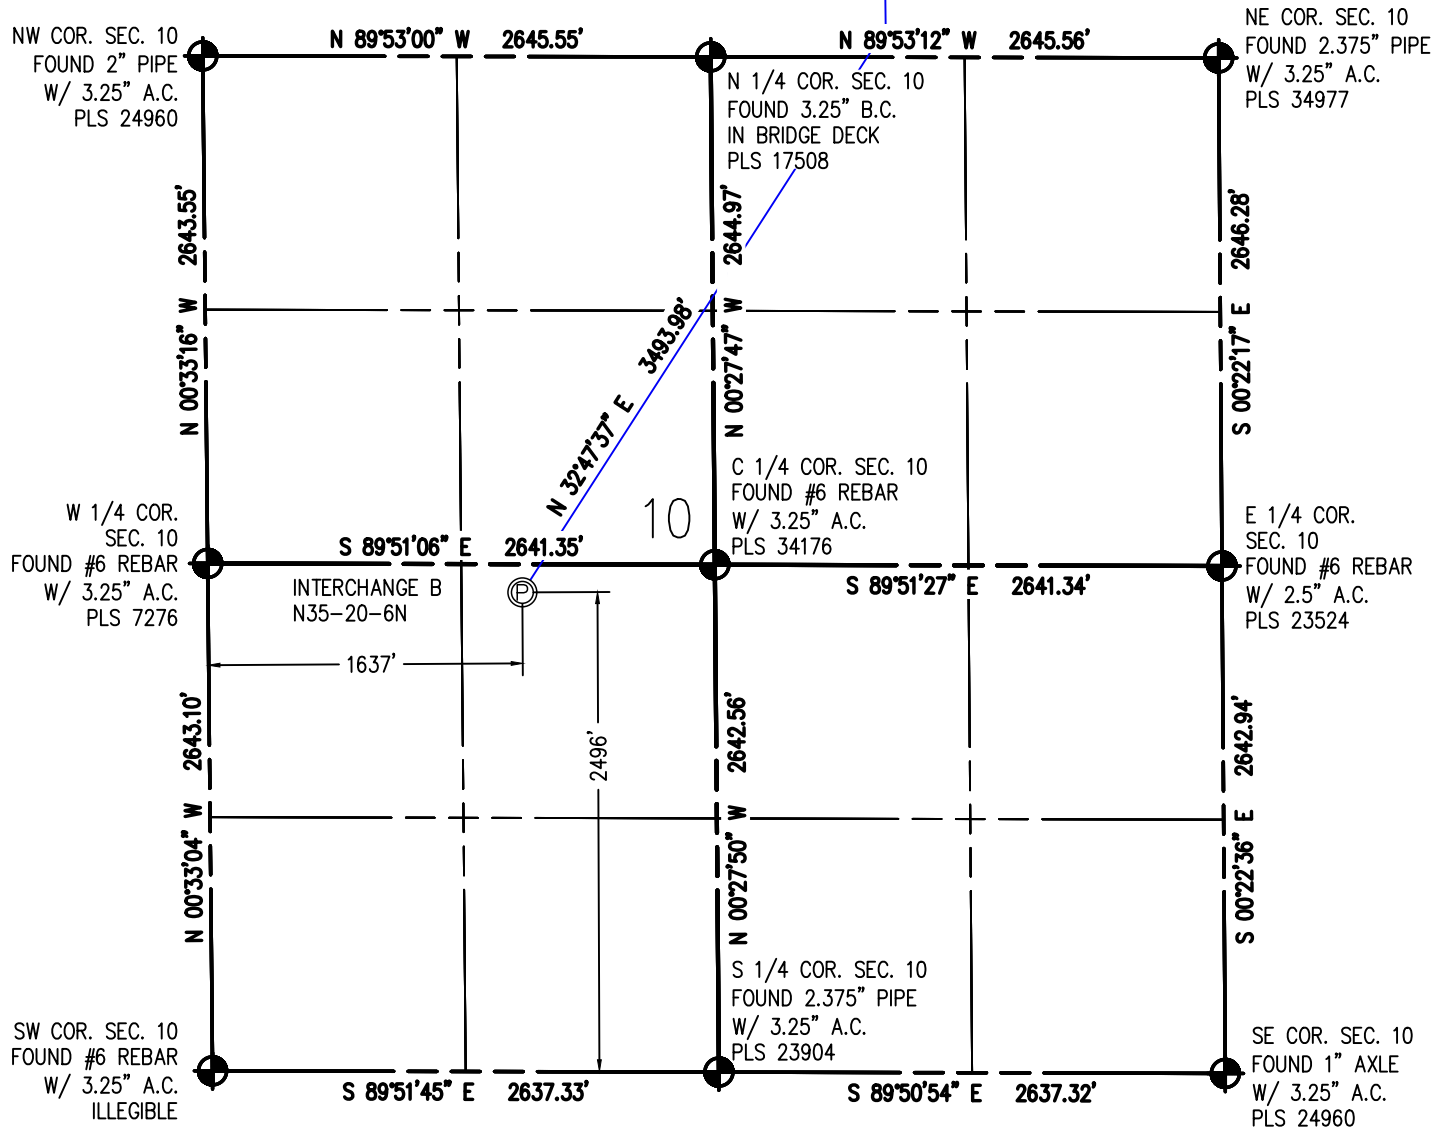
NW COR. SEC. 10
FOUND 2" PIPE
W/ 3.25" A.C.
PLS 24960

N 89°53'00" W 2645.55'

N 89°53'12" W 2645.56'

NE COR. SEC. 10
FOUND 2.375" PIPE
W/ 3.25" A.C.
PLS 34977

N 1/4 COR. SEC. 10
FOUND 3.25" B.C.
IN BRIDGE DECK
PLS 17508

2643.55'
N 00°33'16" W

2644.97'
N 00°27'47" W

2646.28'
S 00°22'17" E

N 32°47'37" E 3493.98'

10

C 1/4 COR. SEC. 10
FOUND #6 REBAR
W/ 3.25" A.C.
PLS 34176

W 1/4 COR.
SEC. 10
FOUND #6 REBAR
W/ 3.25" A.C.
PLS 7276

S 89°51'06" E 2641.35'

S 89°51'27" E 2641.34'

E 1/4 COR.
SEC. 10
FOUND #6 REBAR
W/ 2.5" A.C.
PLS 23524

INTERCHANGE B
N35-20-6N

1637'

2496'

2643.10'
N 00°33'04" W

2642.56'
N 00°27'50" W

2642.94'
S 00°22'36" E

S 1/4 COR. SEC. 10
FOUND 2.375" PIPE
W/ 3.25" A.C.
PLS 23904

SW COR. SEC. 10
FOUND #6 REBAR
W/ 3.25" A.C.
ILLEGIBLE

S 89°51'45" E 2637.33'

S 89°50'54" E 2637.32'

SE COR. SEC. 10
FOUND 1" AXLE
W/ 3.25" A.C.
PLS 24960